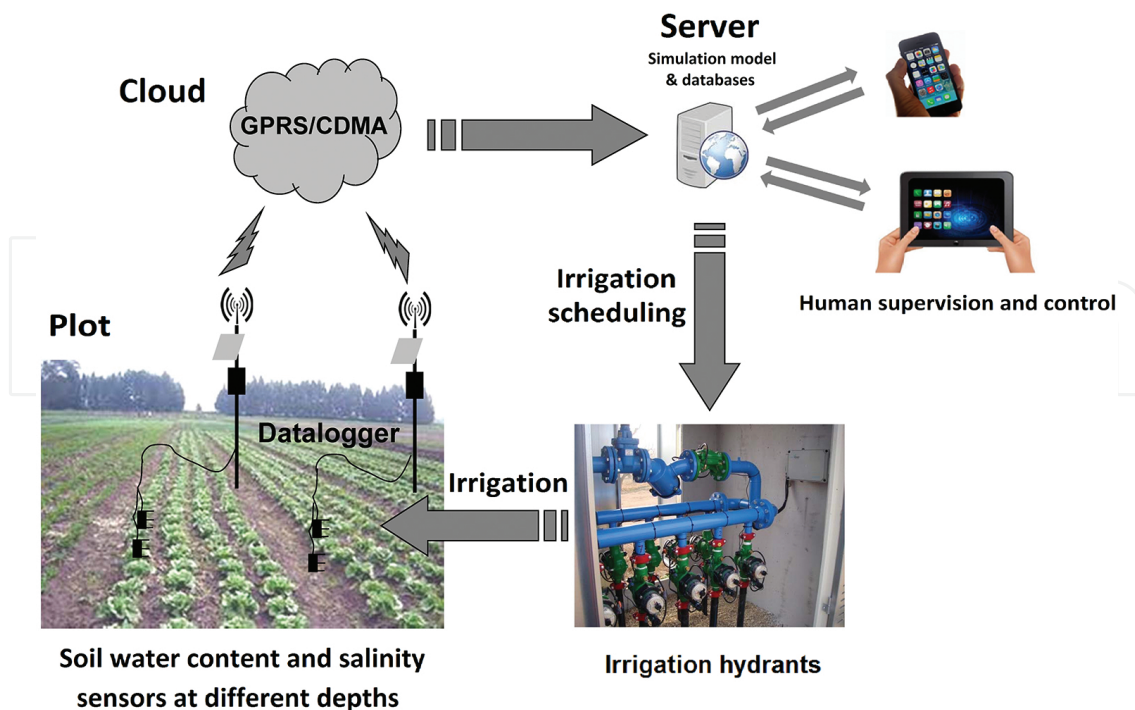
Cloud

GPRS/CDMA

Server

Simulation model & databases

Human supervision and control

Irrigation scheduling

Plot

Datalogger

Irrigation

Soil water content and salinity sensors at different depths

Irrigation hydrants